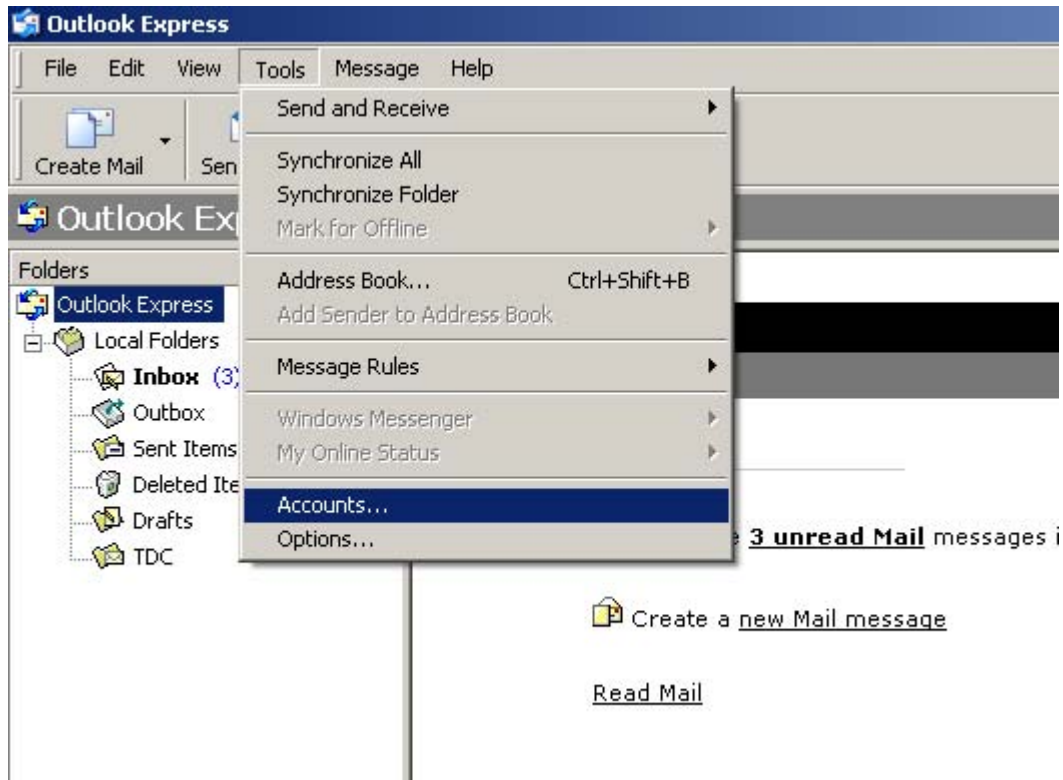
Outlook Express

File Edit View Tools Message Help

Create Mail Sen

Outlook Ex

Folders

Outlook Express
Local Folders
Inbox (3)
Outbox
Sent Items
Deleted Ite
Drafts
TDC

Send and Receive
Synchronize All
Synchronize Folder
Mark for Offline
Address Book... Ctrl+Shift+B
Add Sender to Address Book
Message Rules
Windows Messenger
My Online Status
Accounts...
Options...

3 unread Mail messages i

Create a new Mail message

Read Mail